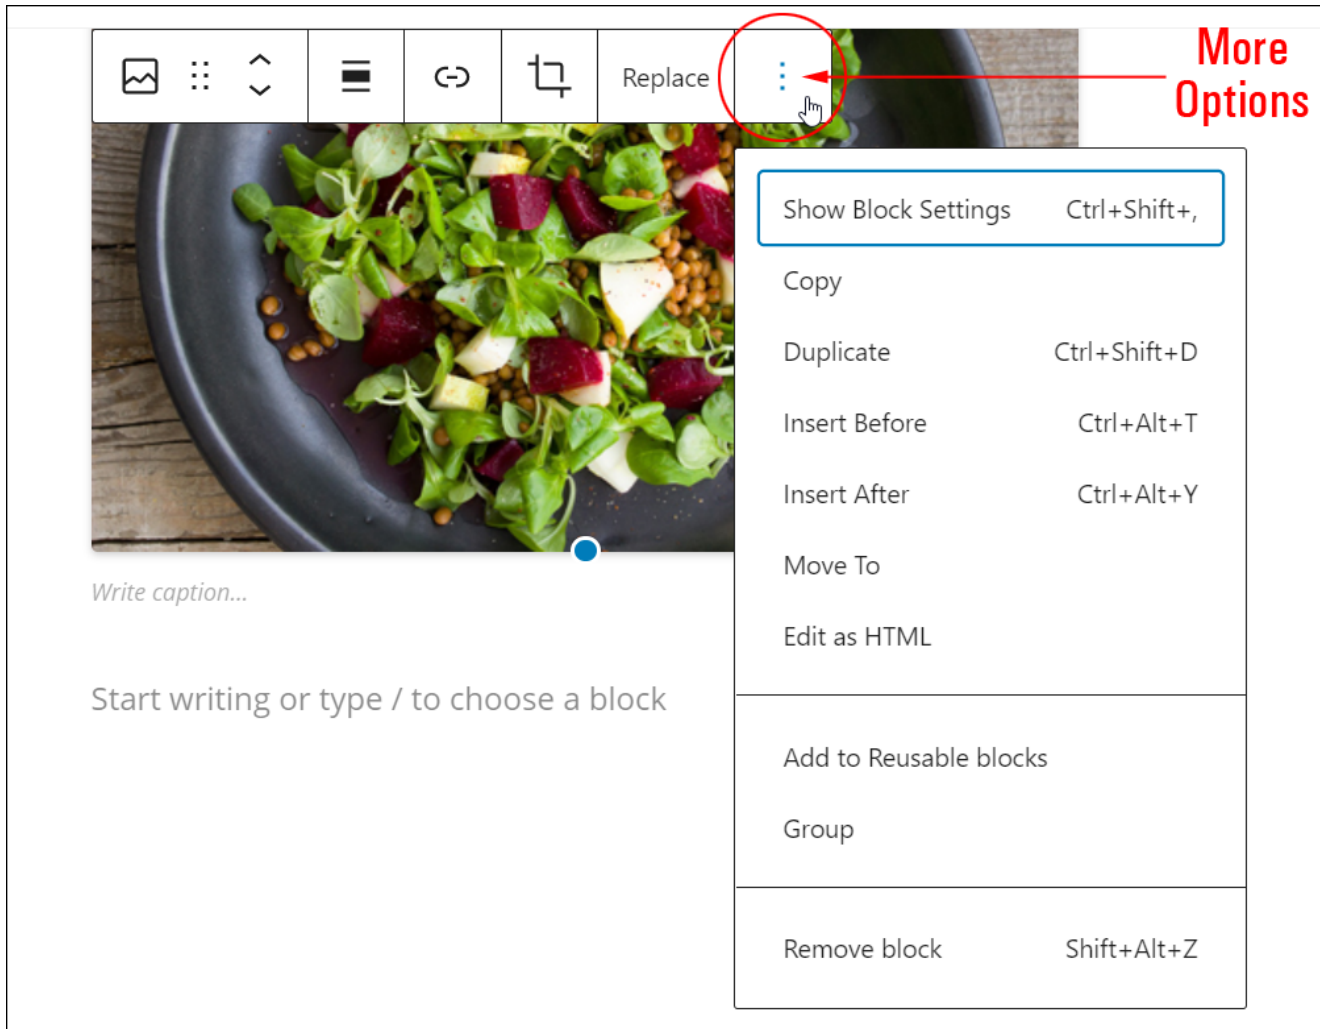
Replace

More Options

Show Block Settings Ctrl+Shift+,

Copy

Duplicate Ctrl+Shift+D

Insert Before Ctrl+Alt+T

Insert After Ctrl+Alt+Y

Move To

Edit as HTML

Add to Reusable blocks

Group

Remove block Shift+Alt+Z

Write caption...

Start writing or type / to choose a block